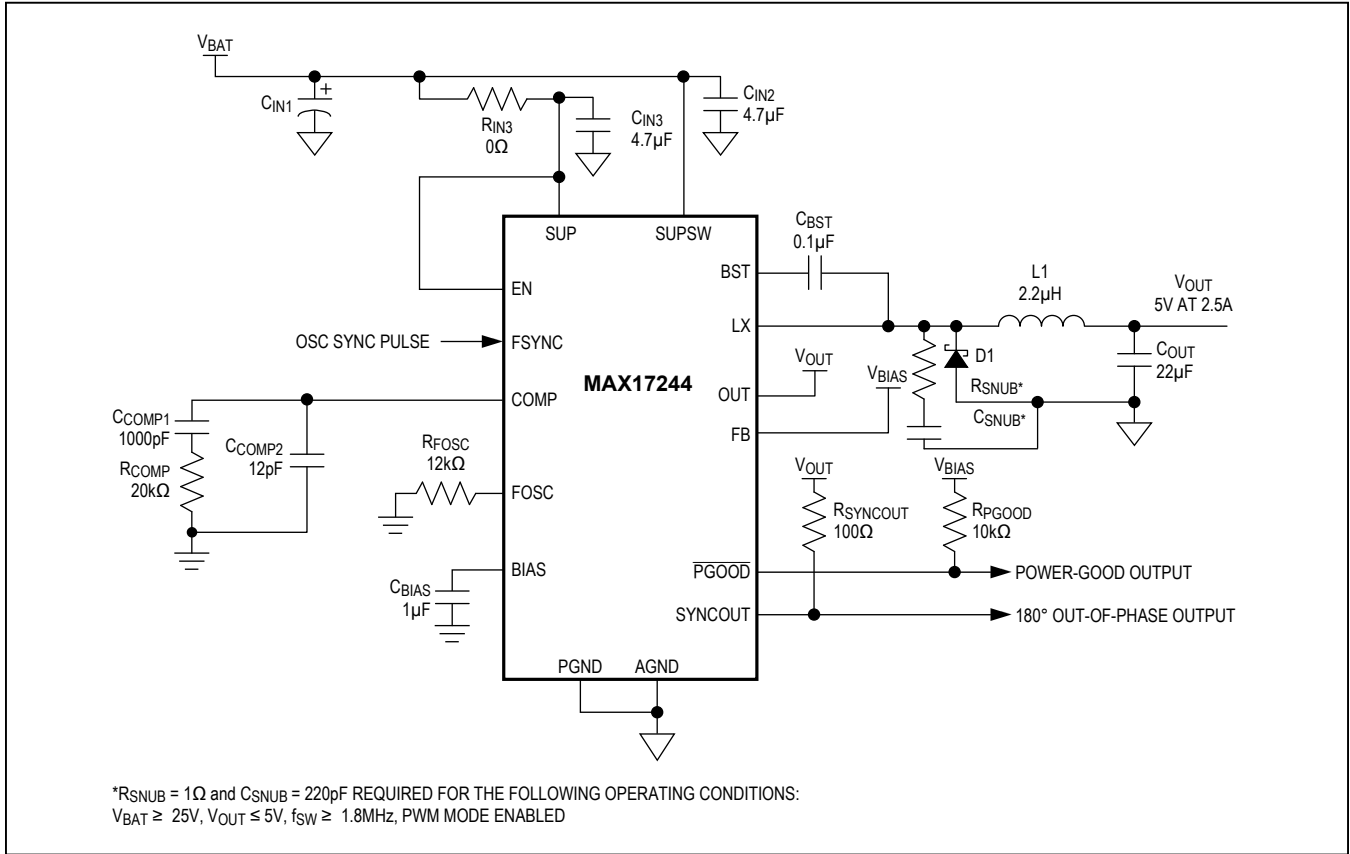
$V_{BAT}$

$C_{IN1}$

+

$R_{IN3}$
0Ω

$C_{IN3}$
4.7µF

$C_{IN2}$
4.7µF

SUP

SUPSW

$C_{BST}$
0.1µF

BST

EN

L1
2.2µH

$V_{OUT}$
5V AT 2.5A

LX

OSC SYNC PULSE

FSYNC

$V_{OUT}$

D1

$C_{OUT}$
22µF

MAX17244

$V_{BIAS}$

$R_{SNUB}$*

COMP

OUT

$C_{SNUB}$*

$C_{COMP1}$
1000pF

FB

$C_{COMP2}$
12pF

$R_{COMP}$
20kΩ

$R_{FOSC}$
12kΩ

FOSC

$V_{OUT}$

$V_{BIAS}$

$R_{SYNCOUT}$
100Ω

$R_{PGOOD}$
10kΩ

BIAS

$\overline{PGOOD}$

POWER-GOOD OUTPUT

$C_{BIAS}$
1µF

SYNCOUT

180° OUT-OF-PHASE OUTPUT

PGND

AGND

*$R_{SNUB}$ = 1Ω and $C_{SNUB}$ = 220pF REQUIRED FOR THE FOLLOWING OPERATING CONDITIONS:
$V_{BAT}$ ≥ 25V, $V_{OUT}$ ≤ 5V, $f_{SW}$ ≥ 1.8MHz, PWM MODE ENABLED